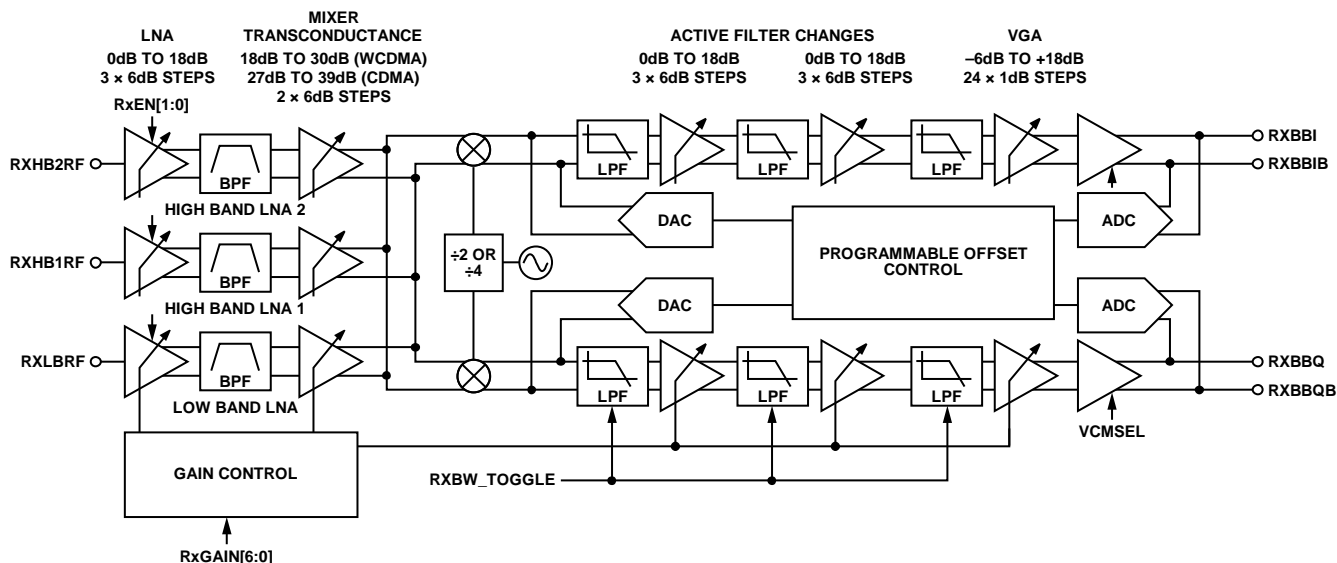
LNA
0dB TO 18dB
3 × 6dB STEPS

MIXER
TRANSCONDUCTANCE
18dB TO 30dB (WCDMA)
27dB TO 39dB (CDMA)
2 × 6dB STEPS

ACTIVE FILTER CHANGES
0dB TO 18dB
3 × 6dB STEPS
0dB TO 18dB
3 × 6dB STEPS

VGA
–6dB TO +18dB
24 × 1dB STEPS

RxEN[1:0]

RXHB2RF
BPF
HIGH BAND LNA 2

RXHB1RF
BPF
HIGH BAND LNA 1

RXLBRF
BPF
LOW BAND LNA

÷2 OR ÷4

LPF
LPF
LPF
RXBBI
RXBBIB

DAC
PROGRAMMABLE OFFSET CONTROL
ADC

DAC
ADC

LPF
LPF
LPF
RXBBQ
RXBBQB

VCMSEL

GAIN CONTROL

RXBW_TOGGLE

RxGAIN[6:0]